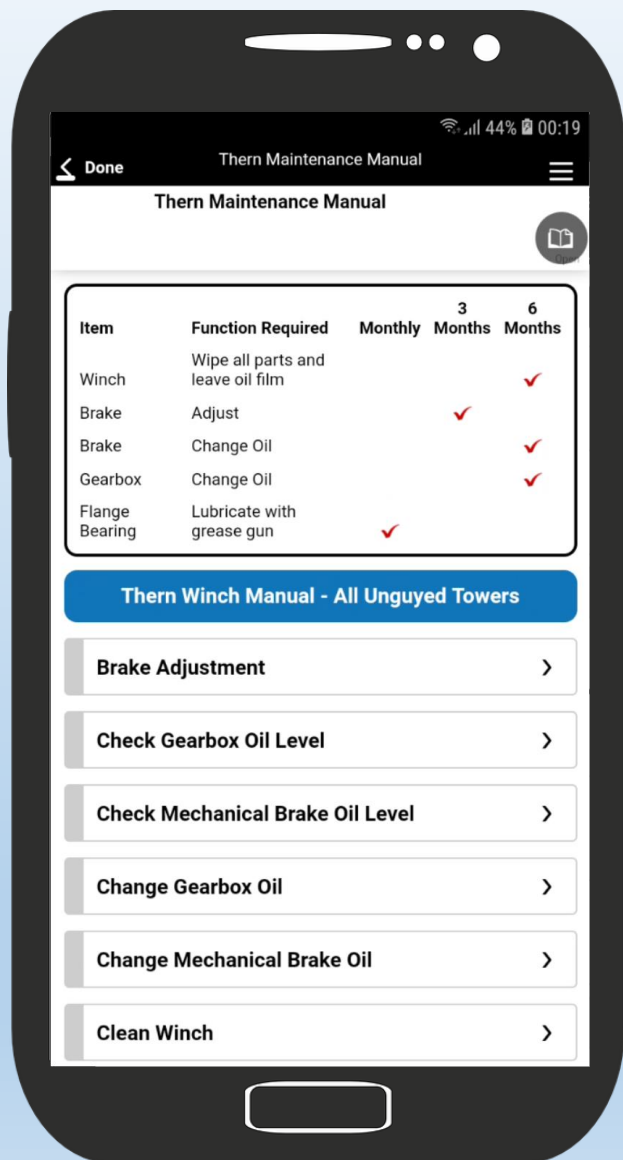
44% 00:19

Done Thern Maintenance Manual

Thern Maintenance Manual

Open

| Item | Function Required | Monthly | 3 Months | 6 Months |
|---|---|---|---|---|
| Winch | Wipe all parts and leave oil film | | | ✓ |
| Brake | Adjust | | ✓ | |
| Brake | Change Oil | | | ✓ |
| Gearbox | Change Oil | | | ✓ |
| Flange Bearing | Lubricate with grease gun | ✓ | | |

Thern Winch Manual - All Unguyed Towers

Brake Adjustment

Check Gearbox Oil Level

Check Mechanical Brake Oil Level

Change Gearbox Oil

Change Mechanical Brake Oil

Clean Winch